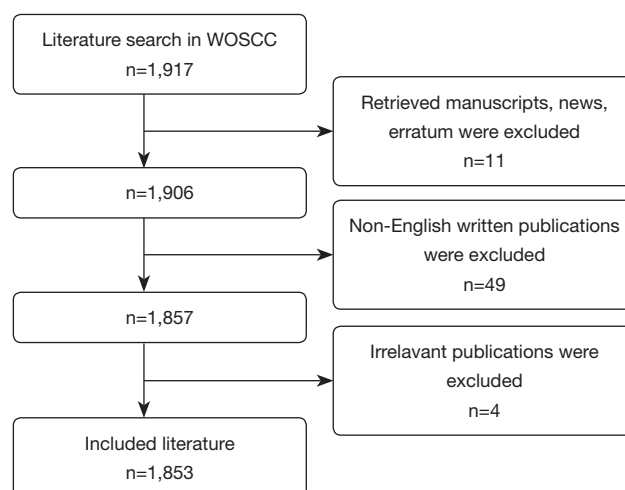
Literature search in WOSCC
n=1,917

Retrieved manuscripts, news, erratum were excluded
n=11

n=1,906

Non-English written publications were excluded
n=49

n=1,857

Irrelavant publications were excluded
n=4

Included literature
n=1,853